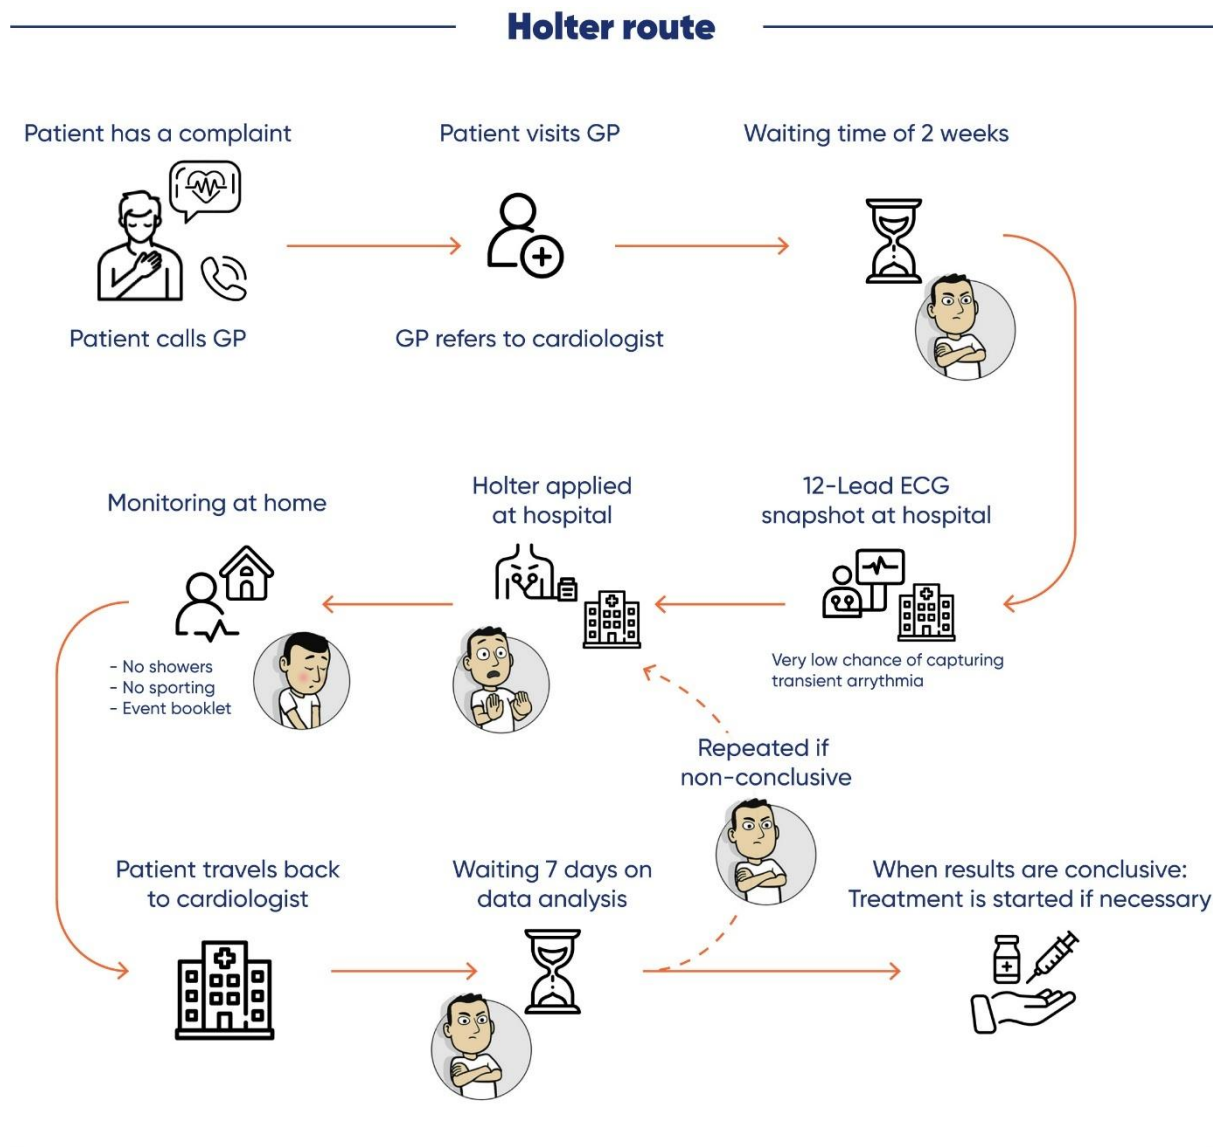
Holter route

Patient has a complaint

Patient calls GP

Patient visits GP

GP refers to cardiologist

Waiting time of 2 weeks

12-Lead ECG snapshot at hospital

Very low chance of capturing transient arrythmia

Holter applied at hospital

Monitoring at home

- No showers
- No sporting
- Event booklet

Repeated if non-conclusive

Patient travels back to cardiologist

Waiting 7 days on data analysis

When results are conclusive: Treatment is started if necessary